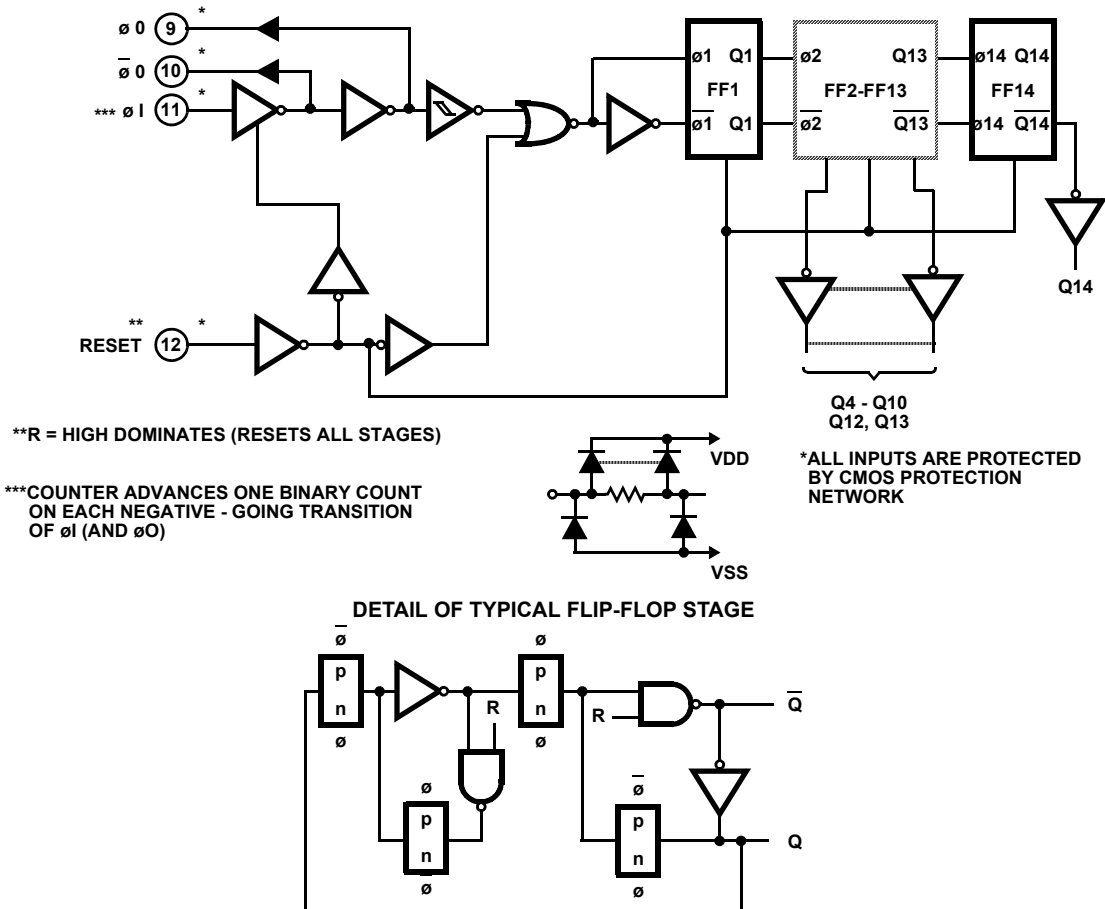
ø 0 (9) *

$\overline{ø}$ 0 (10) *

*** ø I (11) *

ø1 Q1
FF1
$\overline{ø1}$ $\overline{Q1}$

ø2 Q13
FF2-FF13
$\overline{ø2}$ $\overline{Q13}$

ø14 Q14
FF14
$\overline{ø14}$ $\overline{Q14}$

Q14

** RESET (12) *

Q4 - Q10
Q12, Q13

**R = HIGH DOMINATES (RESETS ALL STAGES)

***COUNTER ADVANCES ONE BINARY COUNT ON EACH NEGATIVE - GOING TRANSITION OF øI (AND øO)

VDD

VSS

*ALL INPUTS ARE PROTECTED BY CMOS PROTECTION NETWORK

DETAIL OF TYPICAL FLIP-FLOP STAGE

$\overline{ø}$
p
n
ø

R

ø
p
n
$\overline{ø}$

ø
p
n
ø

R

$\overline{Q}$

$\overline{ø}$
p
n
ø

Q